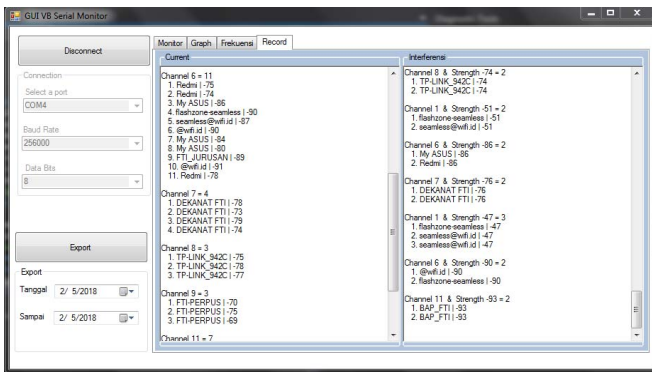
GUI VB Serial Monitor

Disconnect

Connection

Select a port

COM4

Baud Rate

256000

Data Bits

8

Export

Export

Tanggal 2/ 5/2018

Sampai 2/ 5/2018

Monitor | Graph | Frekuensi | Record

Current

Channel 6 = 11
1. Redmi | -75
2. Redmi | -74
3. My ASUS | -86
4. flashzone-seamless | -90
5. seamless@wifi.id | -87
6. @wifi.id | -90
7. My ASUS | -84
8. My ASUS | -80
9. FTI_JURUSAN | -89
10. @wifi.id | -91
11. Redmi | -78

Channel 7 = 4
1. DEKANAT FTI | -78
2. DEKANAT FTI | -73
3. DEKANAT FTI | -79
4. DEKANAT FTI | -74

Channel 8 = 3
1. TP-LINK_942C | -75
2. TP-LINK_942C | -78
3. TP-LINK_942C | -77

Channel 9 = 3
1. FTI-PERPUS | -70
2. FTI-PERPUS | -75
3. FTI-PERPUS | -69

Channel 11 = 7

Interferensi

Channel 8 & Strength -74 = 2
1. TP-LINK_942C | -74
2. TP-LINK_942C | -74

Channel 1 & Strength -51 = 2
1. flashzone-seamless | -51
2. seamless@wifi.id | -51

Channel 6 & Strength -86 = 2
1. My ASUS | -86
2. Redmi | -86

Channel 7 & Strength -76 = 2
1. DEKANAT FTI | -76
2. DEKANAT FTI | -76

Channel 1 & Strength -47 = 3
1. flashzone-seamless | -47
2. seamless@wifi.id | -47
3. seamless@wifi.id | -47

Channel 6 & Strength -90 = 2
1. @wifi.id | -90
2. flashzone-seamless | -90

Channel 11 & Strength -93 = 2
1. BAP_FTI | -93
2. BAP_FTI | -93